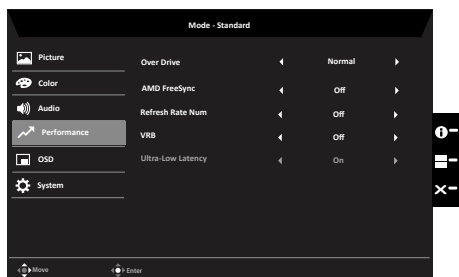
Mode - Standard

Picture
Color
Audio
Performance
OSD
System

| | | |
|---|---|---|
| Over Drive | ◄ Normal ► |
| AMD FreeSync | ◄ Off ► |
| Refresh Rate Num | ◄ Off ► |
| VRB | ◄ Off ► |
| Ultra-Low Latency | ◄ On ► |

Move
Enter